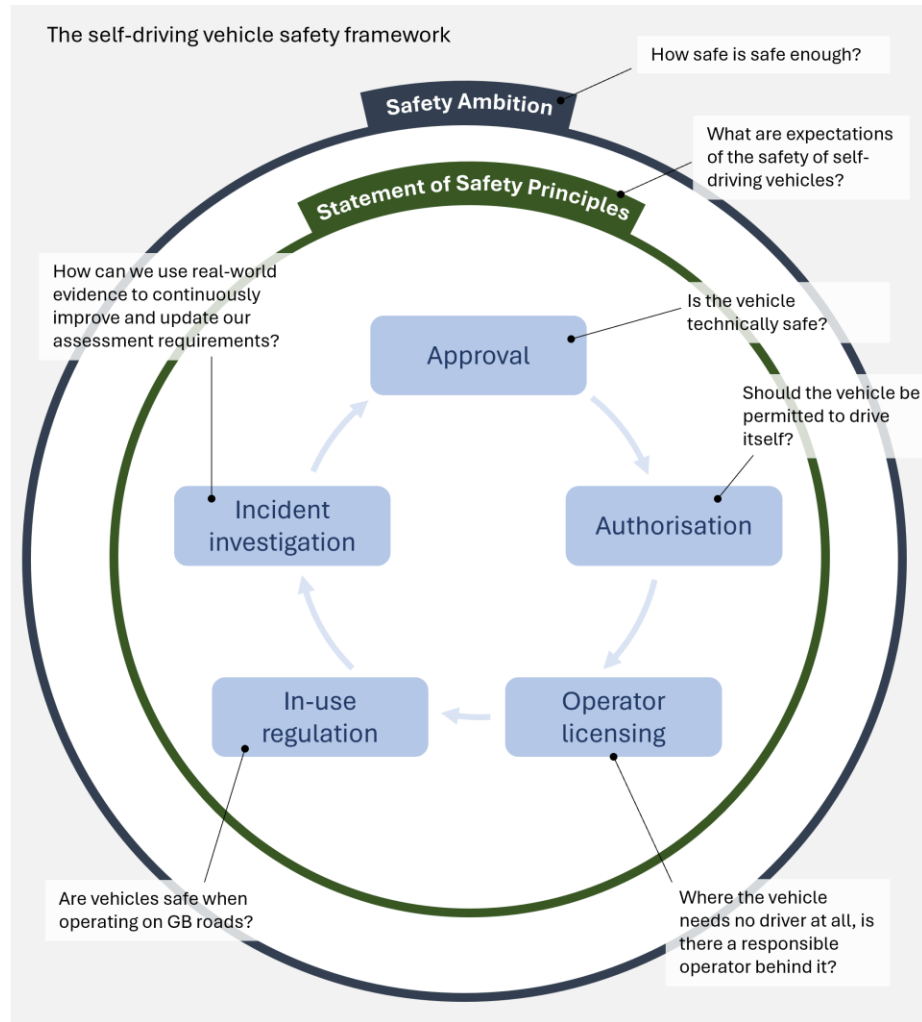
The self-driving vehicle safety framework

How safe is safe enough?

Safety Ambition

What are expectations of the safety of self-driving vehicles?

Statement of Safety Principles

How can we use real-world evidence to continuously improve and update our assessment requirements?

Is the vehicle technically safe?

Approval

Should the vehicle be permitted to drive itself?

Incident investigation

Authorisation

In-use regulation

Operator licensing

Are vehicles safe when operating on GB roads?

Where the vehicle needs no driver at all, is there a responsible operator behind it?